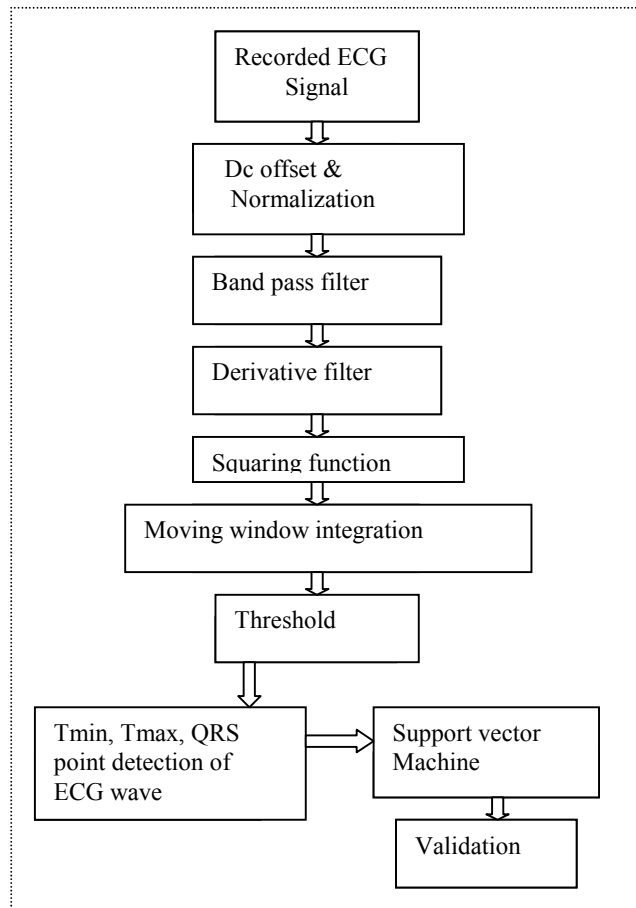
Recorded ECG Signal

Dc offset & Normalization

Band pass filter

Derivative filter

Squaring function

Moving window integration

Threshold

Tmin, Tmax, QRS point detection of ECG wave

Support vector Machine

Validation